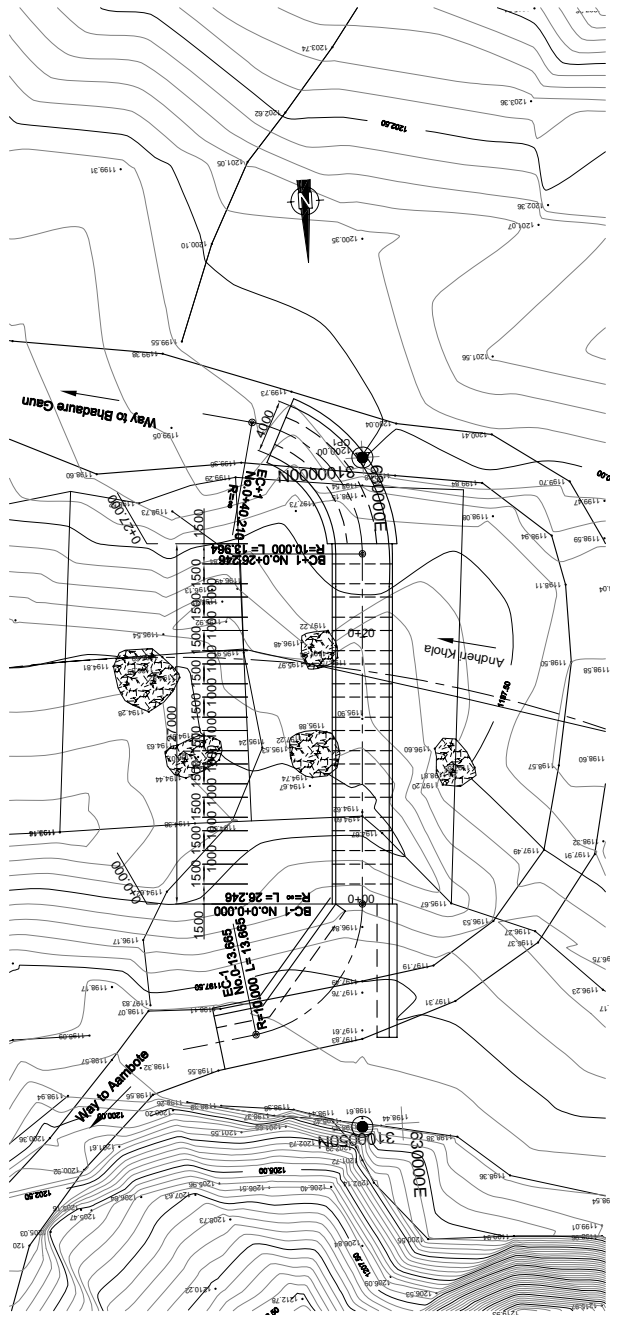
1203.74
1202.62
1203.36
1202.60
1201.05
1199.31
N
1202.36
1201.07
1200.10
1200.35
1199.55
1201.56
Way to Bhadaure Gaun
1199.73
4000
1199.05
1200.04
CP1
1200.00
1200.41
1198.60
1198.95
EC+1 No.0+40.210
R=∞
3100000N
630000E
1199.70
1198.73
1500
1197.73
1199.08
0+27
R=10.000 L=13.964
BC+1 No.0+26.246
1198.94
1198.59
1198.11
1196.82
1197.22
0+20
1196.54
1196.96
Andheri Khola
1194.81
1196.81
1196.88
1197.50
1194.28
1,000
1196.88
1196.90
1196.60
1196.57
1196.60
1194.63
1196.24
1195.22
1194.44
1194.74
1194.67
1197.20
1193.14
1196.36
1197.49
1197.91
1196.32
0+00
1500
1000
BC-1 No.0+0.000
R=∞ L=26.246
1195.57
1196.53
1196.84
1196.27
1196.75
1196.17
EC-1 No.0-13.665
R=10.000 L=13.665
1197.50
1197.19
1196.23
1198.11
1197.83
1198.07
1197.76
1197.31
1197.61
1197.83
1199.03
1199.32
Way to Aambote
1198.55
1198.64
1200.00
1196.96
1198.81
1199.44
3100050N
630000E
1200.20
1201.55
1202.73
1200.36
1198.61
1199.36
1200.92
1203.61
1208.00
1201.23
1202.60
1205.47
1207.63
1206.51
1206.40
1205.72
1199.01
1205.03
1208.73
1207.50
1206.03
1212.76
1210.22